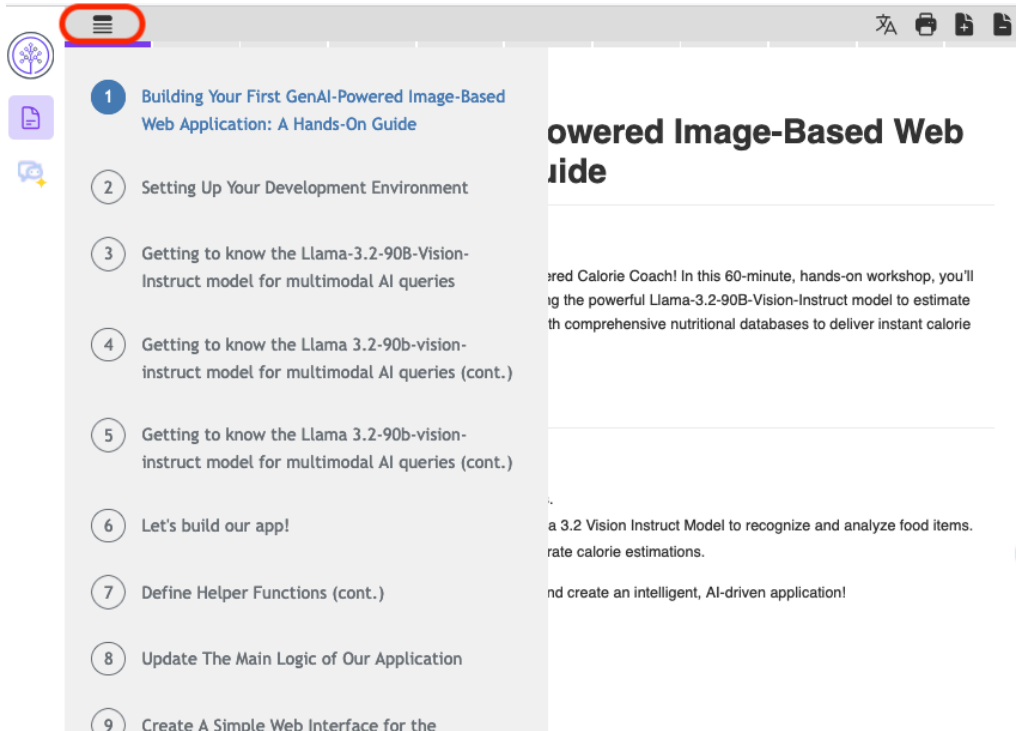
1 Building Your First GenAI-Powered Image-Based Web Application: A Hands-On Guide

2 Setting Up Your Development Environment

3 Getting to know the Llama-3.2-90B-Vision-Instruct model for multimodal AI queries

4 Getting to know the Llama 3.2-90b-vision-instruct model for multimodal AI queries (cont.)

5 Getting to know the Llama 3.2-90b-vision-instruct model for multimodal AI queries (cont.)

6 Let's build our app!

7 Define Helper Functions (cont.)

8 Update The Main Logic of Our Application

9 Create A Simple Web Interface for the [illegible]

owered Image-Based Web uide

ered Calorie Coach! In this 60-minute, hands-on workshop, you'll g the powerful Llama-3.2-90B-Vision-Instruct model to estimate th comprehensive nutritional databases to deliver instant calorie

a 3.2 Vision Instruct Model to recognize and analyze food items. rate calorie estimations.

nd create an intelligent, AI-driven application!